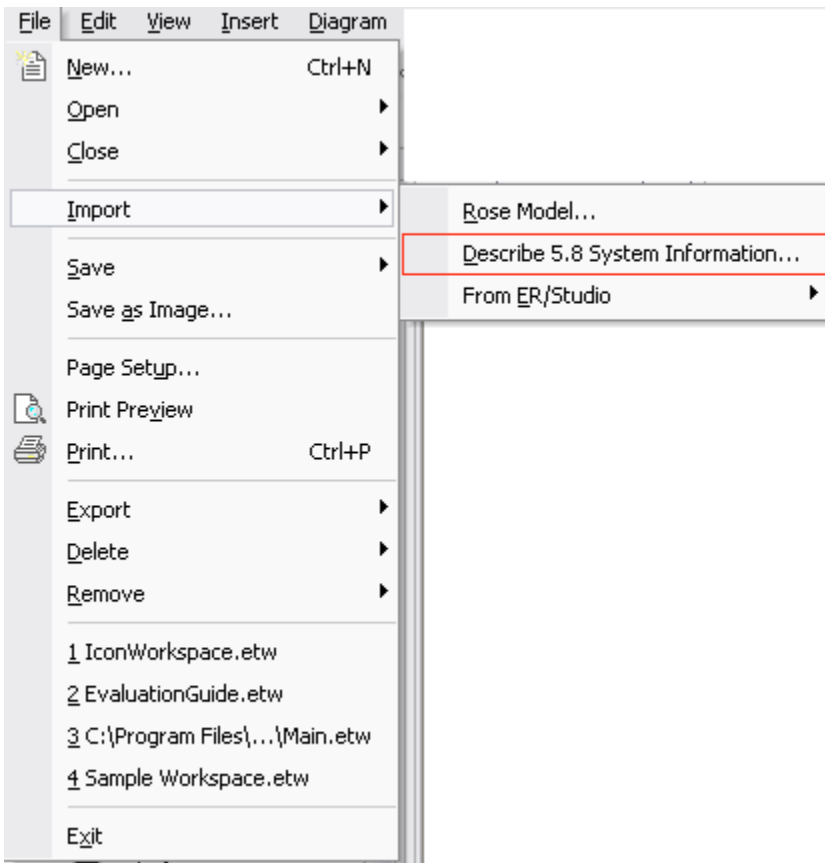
File Edit View Insert Diagram

New... Ctrl+N
Open
Close

Import

Rose Model...
Describe 5.8 System Information...
From ER/Studio

Save
Save as Image...

Page Setup...
Print Preview
Print... Ctrl+P

Export
Delete
Remove

1 IconWorkspace.etw
2 EvaluationGuide.etw
3 C:\Program Files\...\Main.etw
4 Sample Workspace.etw

Exit